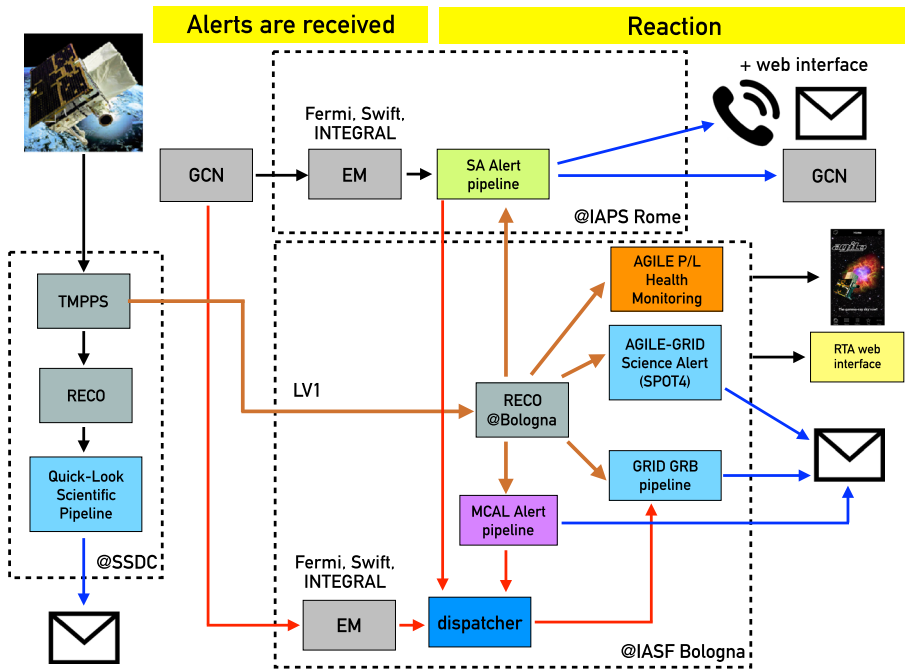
Alerts are received

Reaction

+ web interface

Fermi, Swift, INTEGRAL

GCN

EM

SA Alert pipeline

GCN

@IAPS Rome

TMPPS

AGILE P/L Health Monitoring

AGILE-GRID Science Alert (SPOT4)

RTA web interface

RECO

LV1

RECO @Bologna

Quick-Look Scientific Pipeline

GRID GRB pipeline

MCAL Alert pipeline

@SSDC

Fermi, Swift, INTEGRAL

EM

dispatcher

@IASF Bologna